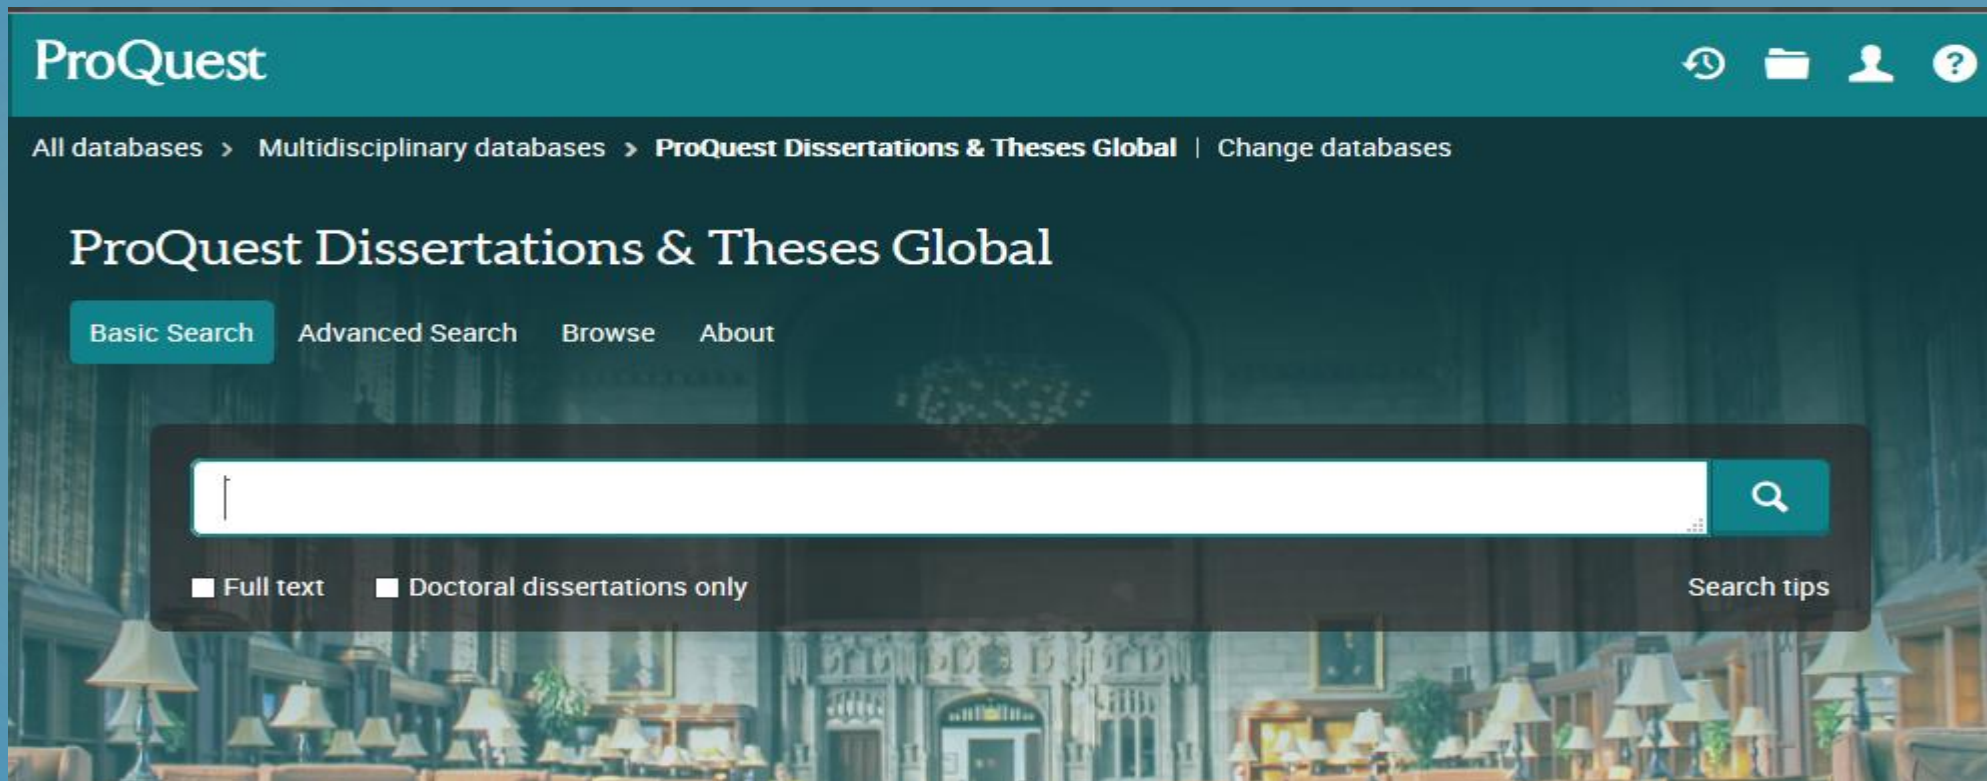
ProQuest

All databases > Multidisciplinary databases > ProQuest Dissertations & Theses Global | Change databases

ProQuest Dissertations & Theses Global

Basic Search Advanced Search Browse About

Full text Doctoral dissertations only Search tips